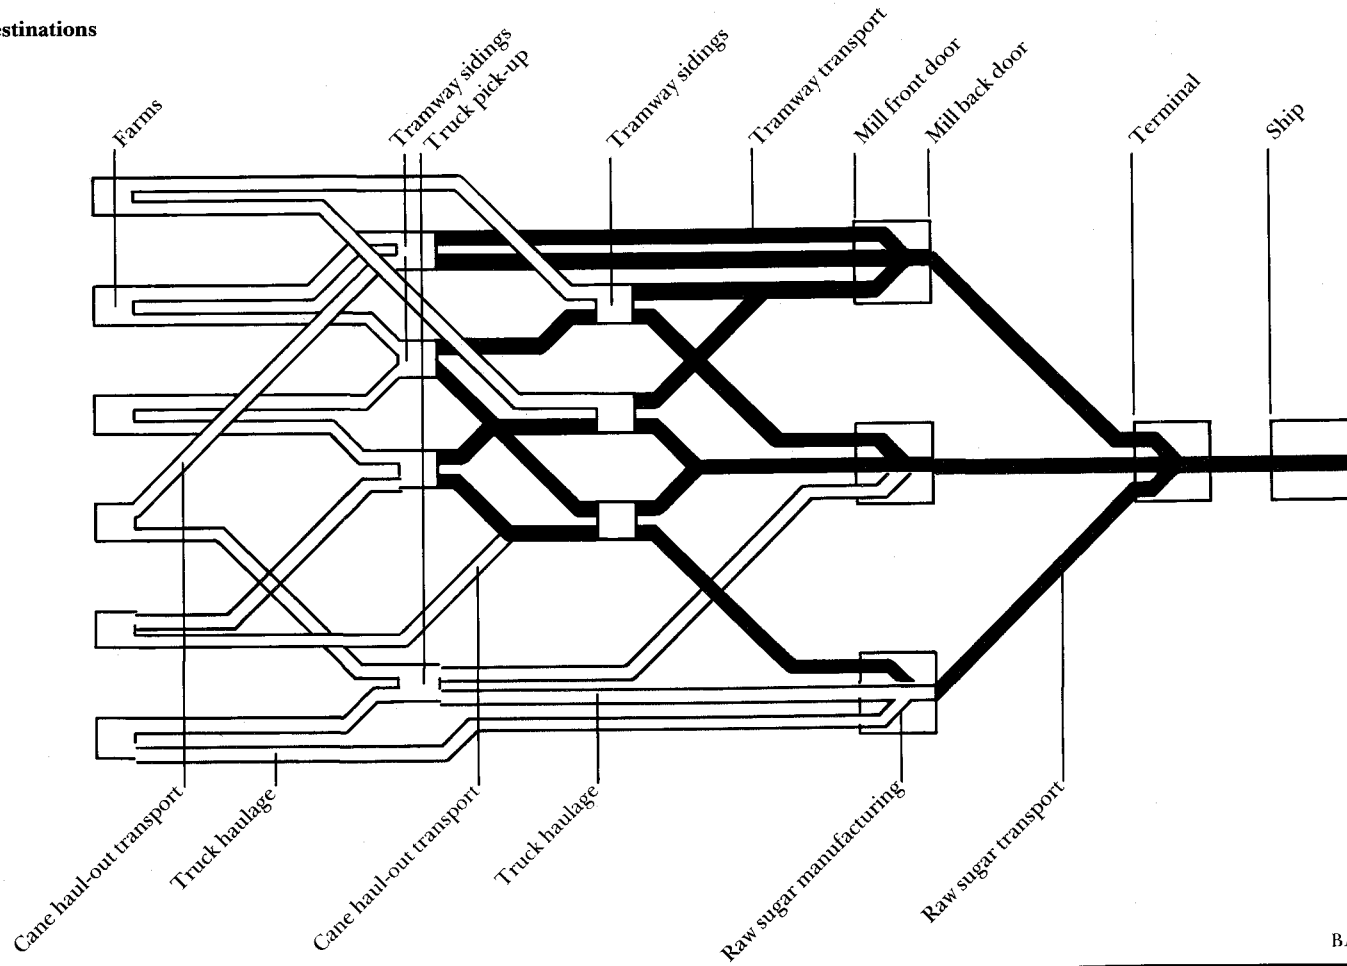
estinations

Farms

Tramway sidings

Truck pick-up

Tramway sidings

Tramway transport

Mill front door

Mill back door

Terminal

Ship

Cane haul-out transport

Truck haulage

Cane haul-out transport

Truck haulage

Raw sugar manufacturing

Raw sugar transport

B.